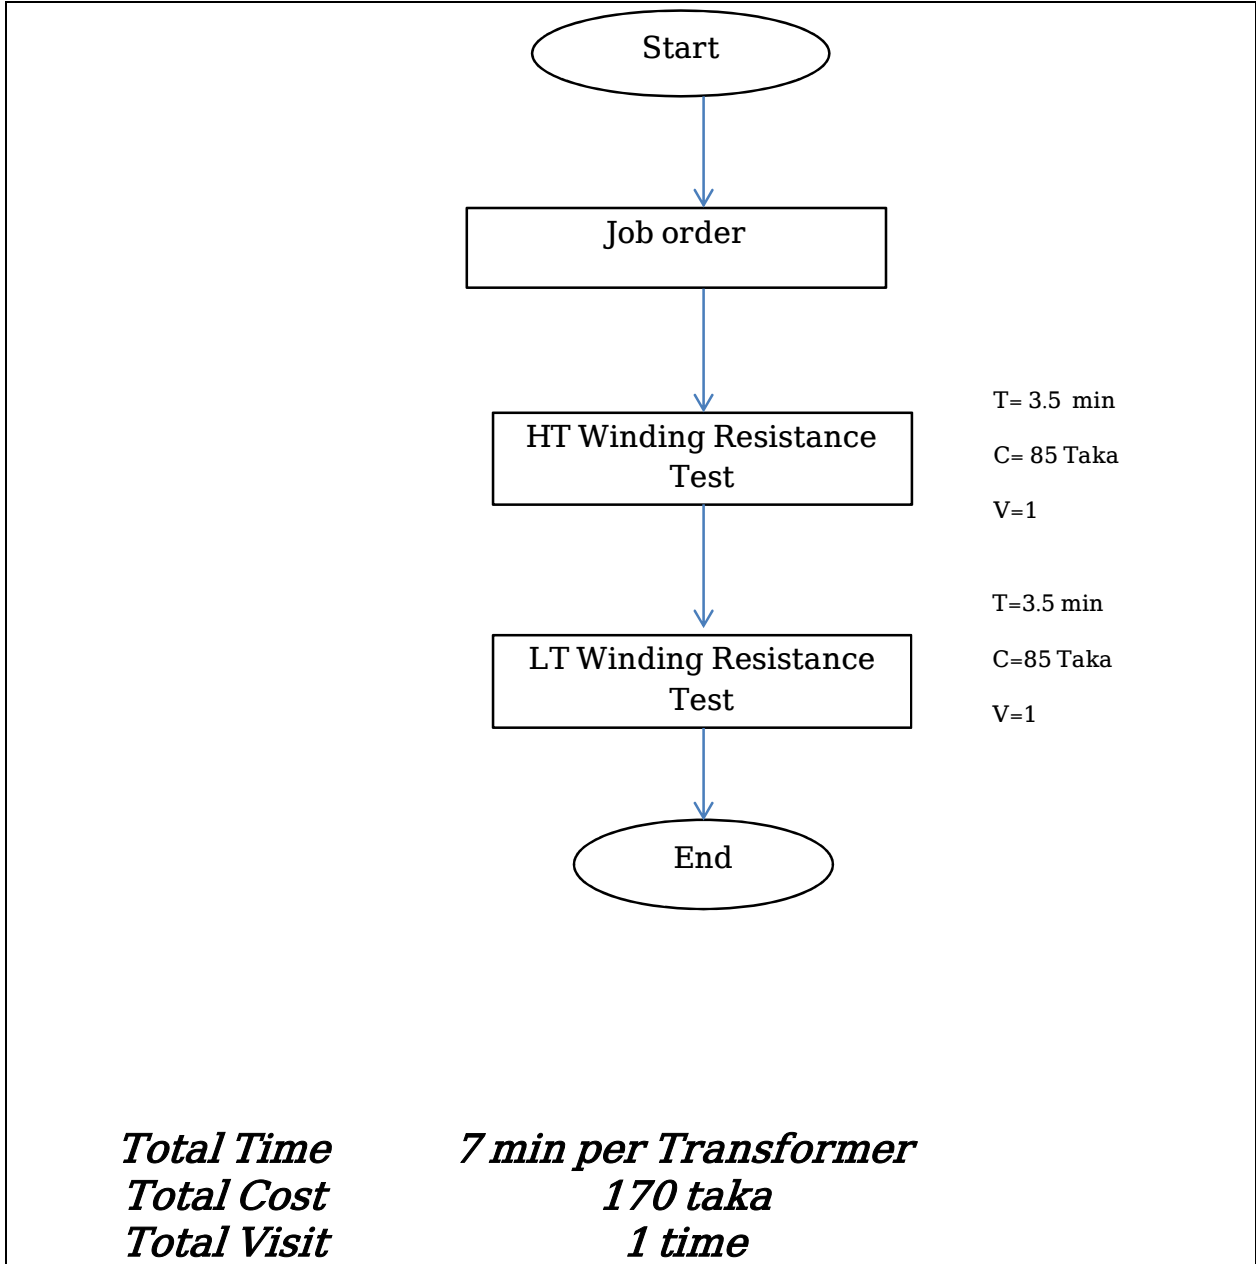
Start

Job order

HT Winding Resistance Test

T= 3.5 min

C= 85 Taka

V=1

LT Winding Resistance Test

T=3.5 min

C=85 Taka

V=1

End

Total Time 7 min per Transformer
Total Cost 170 taka
Total Visit 1 time